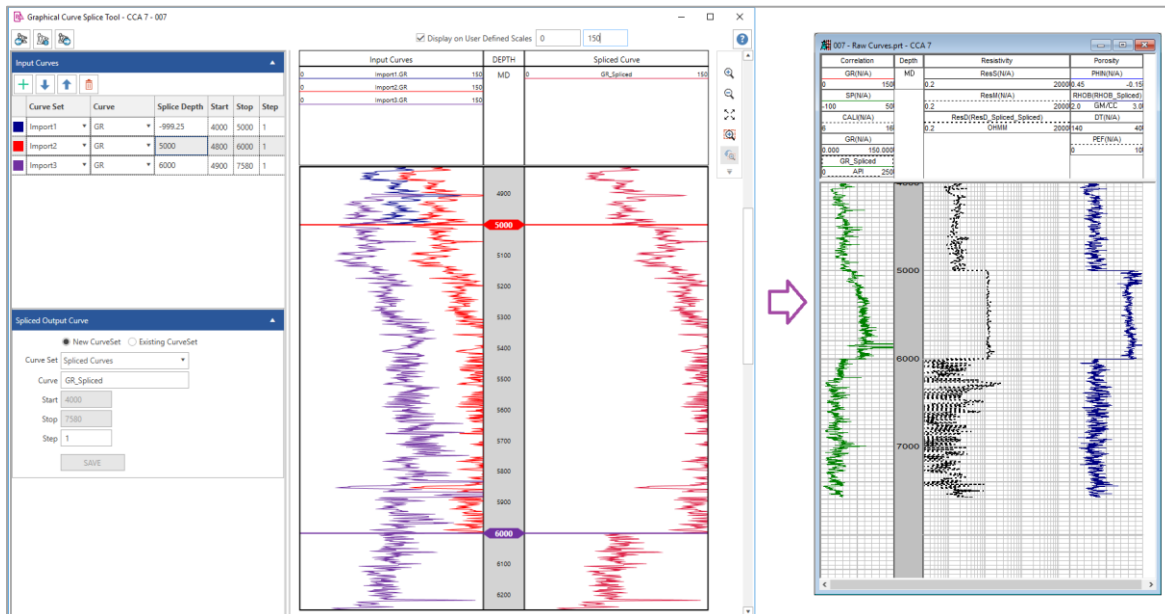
Graphical Curve Splice Tool - CCA 7 - 007

Display on User Defined Scales 0 150

Input Curves

| | Curve Set | Curve | Splice Depth | Start | Stop | Step |
|---|---|---|---|---|---|---|
| | Import1 | GR | -999.25 | 4000 | 5000 | 1 |
| | Import2 | GR | 5000 | 4800 | 6000 | 1 |
| | Import3 | GR | 6000 | 4900 | 7580 | 1 |

Spliced Output Curve

New CurveSet Existing CurveSet

Curve Set Spliced Curves

Curve GR_Spliced

Start 4000

Stop 7580

Step 1

SAVE

Input Curves

0 Import1.GR 150

0 Import2.GR 150

0 Import3.GR 150

DEPTH

MD

Spliced Curve

0 GR_Spliced 150

4900

5000

5100

5200

5300

5400

5500

5600

5700

5800

5900

6000

6100

6200

007 - Raw Curves.prt - CCA 7

Correlation

GR(N/A)

0 150

SP(N/A)

-100 50

CALI(N/A)

6 16

GR(N/A)

0.000 150.000

GR_Spliced

0 API 250

Depth

MD

Resistivity

ResS(N/A)

0.2 2000

ResM(N/A)

0.2 2000

ResD(ResD_Spliced_Spliced)

0.2 OHMM 2000

Porosity

PHIN(N/A)

0.45 -0.15

RHOB(RHOB_Spliced)

2.0 GM/CC 3.0

DT(N/A)

140 40

PEF(N/A)

0 10

4000

5000

6000

7000